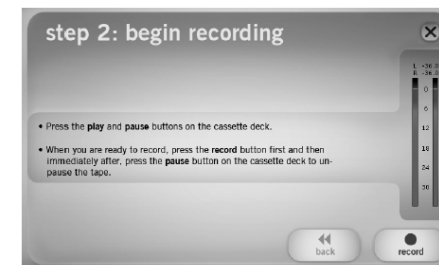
step 2: begin recording

• Press the play and pause buttons on the cassette deck.

• When you are ready to record, press the record button first and then immediately after, press the pause button on the cassette deck to unpause the tape.

L -36
R -36

0
6
12
18
24
30

back

record